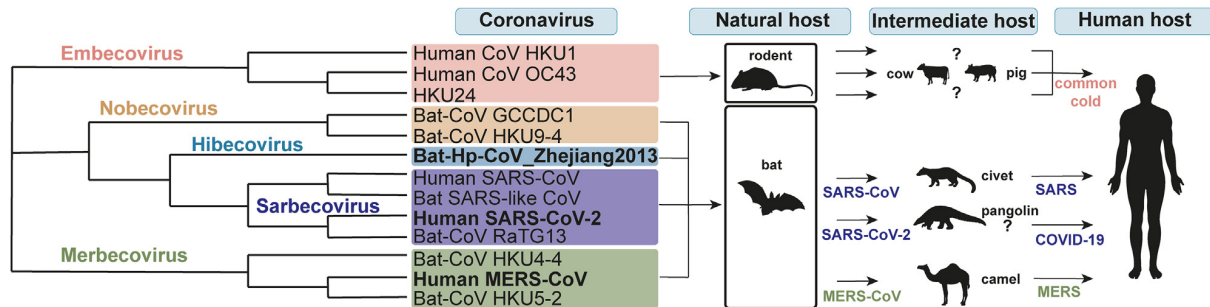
Coronavirus

Natural host

Intermediate host

Human host

Embecovirus

Nobecovirus

Hibecovirus

Sarbecovirus

Merbecovirus

Human CoV HKU1
Human CoV OC43
HKU24
Bat-CoV GCCDC1
Bat-CoV HKU9-4
Bat-Hp-CoV_Zhejiang2013
Human SARS-CoV
Bat SARS-like CoV
Human SARS-CoV-2
Bat-CoV RaTG13
Bat-CoV HKU4-4
Human MERS-CoV
Bat-CoV HKU5-2

rodent

bat

cow

?

pig

?

common cold

SARS-CoV

civet

SARS

SARS-CoV-2

pangolin

?

COVID-19

MERS-CoV

camel

MERS